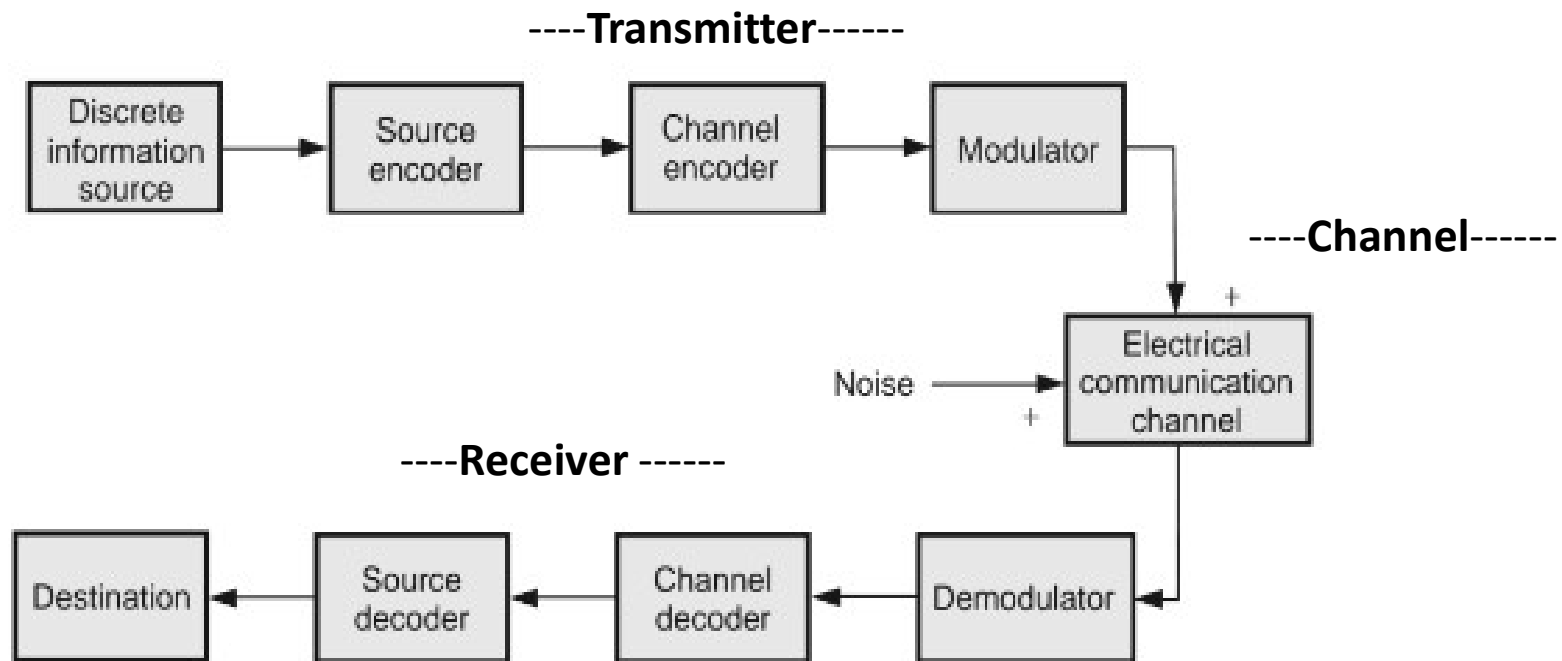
----Transmitter------

Discrete information source

Source encoder

Channel encoder

Modulator

----Channel------

+

Noise

+

Electrical communication channel

----Receiver ------

Destination

Source decoder

Channel decoder

Demodulator